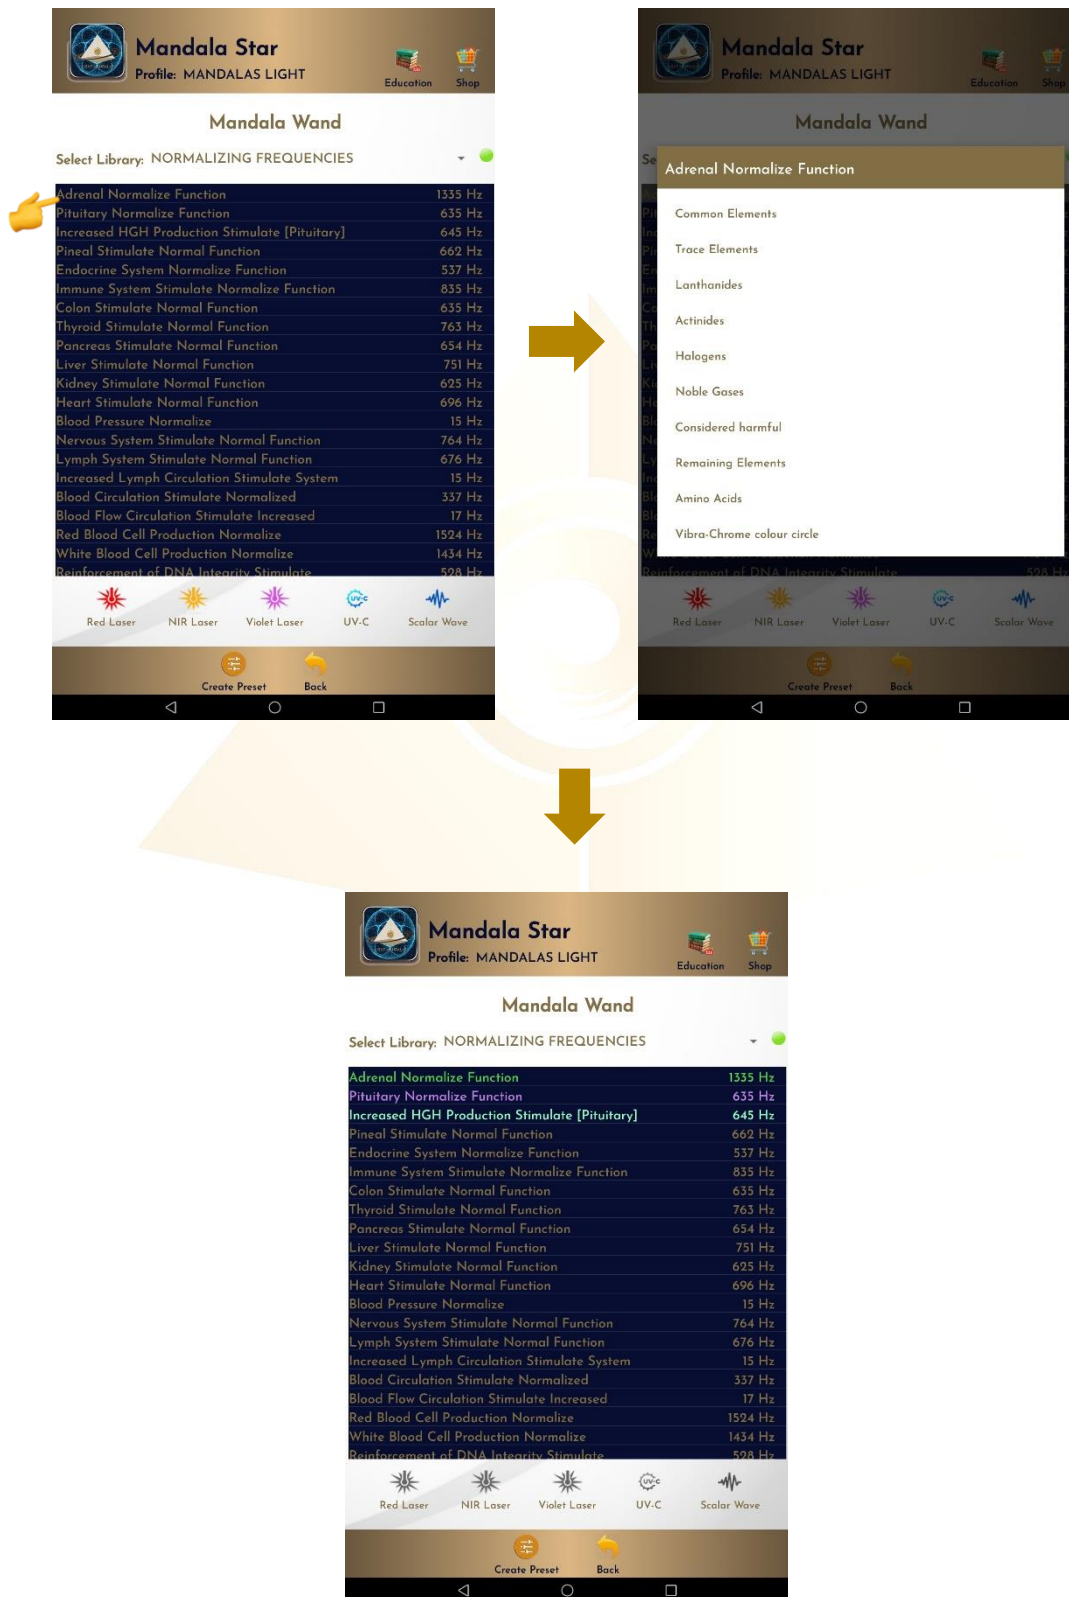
Mandala Star
Profile: MANDALAS LIGHT
Education Shop

Mandala Wand

Select Library: NORMALIZING FREQUENCIES

| | |
|---|---|
| Adrenal Normalize Function | 1335 Hz |
| Pituitary Normalize Function | 635 Hz |
| Increased HGH Production Stimulate [Pituitary] | 645 Hz |
| Pineal Stimulate Normal Function | 662 Hz |
| Endocrine System Normalize Function | 537 Hz |
| Immune System Stimulate Normalize Function | 835 Hz |
| Colon Stimulate Normal Function | 635 Hz |
| Thyroid Stimulate Normal Function | 763 Hz |
| Pancreas Stimulate Normal Function | 654 Hz |
| Liver Stimulate Normal Function | 751 Hz |
| Kidney Stimulate Normal Function | 625 Hz |
| Heart Stimulate Normal Function | 696 Hz |
| Blood Pressure Normalize | 15 Hz |
| Nervous System Stimulate Normal Function | 764 Hz |
| Lymph System Stimulate Normal Function | 676 Hz |
| Increased Lymph Circulation Stimulate System | 15 Hz |
| Blood Circulation Stimulate Normalized | 337 Hz |
| Blood Flow Circulation Stimulate Increased | 17 Hz |
| Red Blood Cell Production Normalize | 1524 Hz |
| White Blood Cell Production Normalize | 1434 Hz |
| Reinforcement of DNA Integrity Stimulate | 528 Hz |

Red Laser NIR Laser Violet Laser UV-C Scalar Wave
Create Preset Back

Mandala Star
Profile: MANDALAS LIGHT
Education Shop

Mandala Wand

Adrenal Normalize Function
Common Elements
Trace Elements
Lanthanides
Actinides
Halogens
Noble Gases
Considered harmful
Remaining Elements
Amino Acids
Vibra-Chrome colour circle

Reinforcement of DNA Integrity Stimulate 528 Hz
Red Laser NIR Laser Violet Laser UV-C Scalar Wave
Create Preset Back

Mandala Star
Profile: MANDALAS LIGHT
Education Shop

Mandala Wand

Select Library: NORMALIZING FREQUENCIES

| | |
|---|---|
| Adrenal Normalize Function | 1335 Hz |
| Pituitary Normalize Function | 635 Hz |
| Increased HGH Production Stimulate [Pituitary] | 645 Hz |
| Pineal Stimulate Normal Function | 662 Hz |
| Endocrine System Normalize Function | 537 Hz |
| Immune System Stimulate Normalize Function | 835 Hz |
| Colon Stimulate Normal Function | 635 Hz |
| Thyroid Stimulate Normal Function | 763 Hz |
| Pancreas Stimulate Normal Function | 654 Hz |
| Liver Stimulate Normal Function | 751 Hz |
| Kidney Stimulate Normal Function | 625 Hz |
| Heart Stimulate Normal Function | 696 Hz |
| Blood Pressure Normalize | 15 Hz |
| Nervous System Stimulate Normal Function | 764 Hz |
| Lymph System Stimulate Normal Function | 676 Hz |
| Increased Lymph Circulation Stimulate System | 15 Hz |
| Blood Circulation Stimulate Normalized | 337 Hz |
| Blood Flow Circulation Stimulate Increased | 17 Hz |
| Red Blood Cell Production Normalize | 1524 Hz |
| White Blood Cell Production Normalize | 1434 Hz |
| Reinforcement of DNA Integrity Stimulate | 528 Hz |

Red Laser NIR Laser Violet Laser UV-C Scalar Wave
Create Preset Back